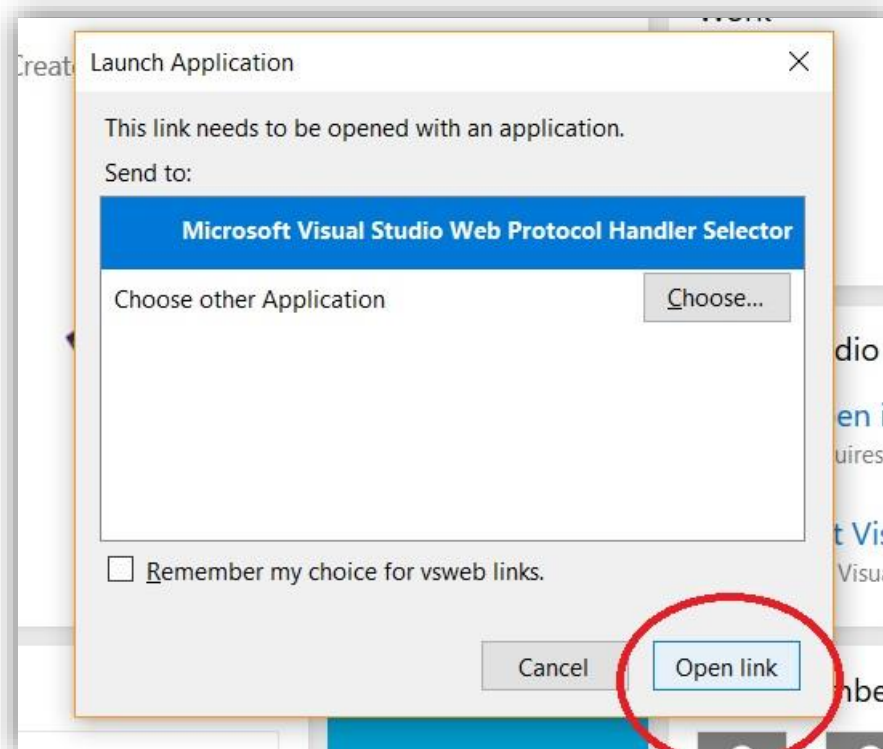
Create

Work

Launch Application

×

This link needs to be opened with an application.

Send to:

Microsoft Visual Studio Web Protocol Handler Selector

Choose other Application

Choose...

dio

en i

uires

t Vis

Visua

Remember my choice for vsweb links.

Cancel

Open link

nbe